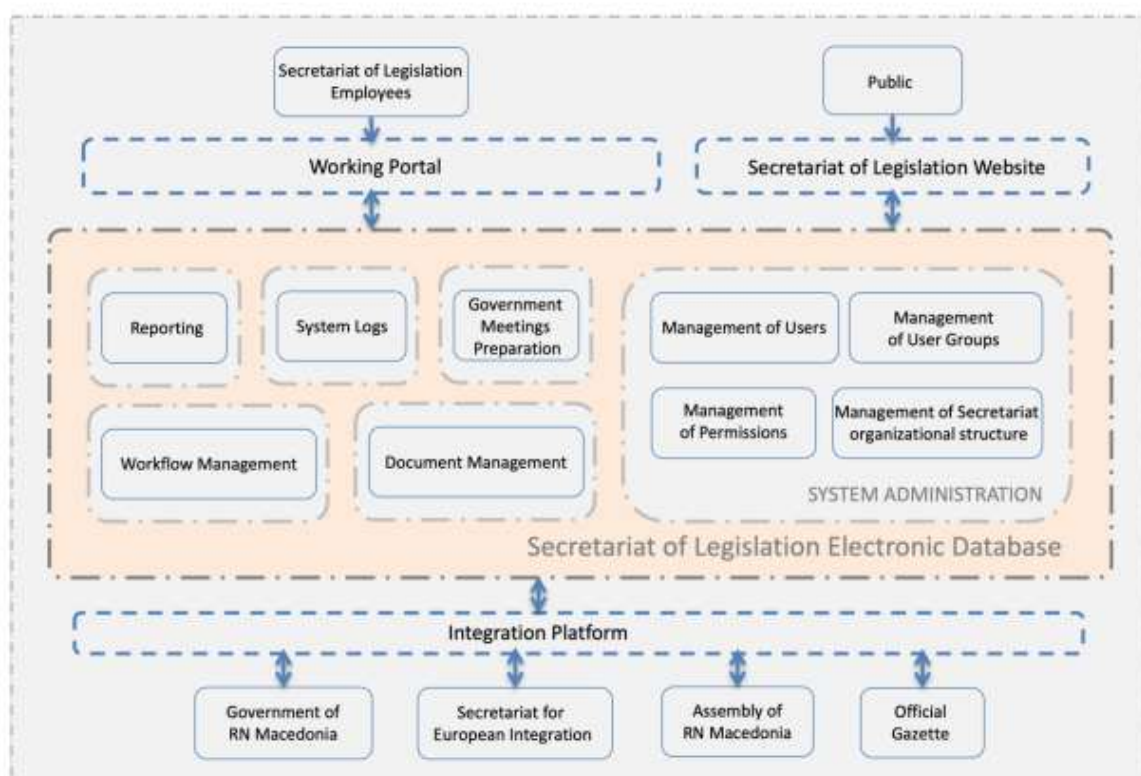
Secretariat of Legislation Employees

Public

Working Portal

Secretariat of Legislation Website

Reporting

System Logs

Government Meetings Preparation

Management of Users

Management of User Groups

Management of Permissions

Management of Secretariat organizational structure

Workflow Management

Document Management

SYSTEM ADMINISTRATION

Secretariat of Legislation Electronic Database

Integration Platform

Government of RN Macedonia

Secretariat for European Integration

Assembly of RN Macedonia

Official Gazette